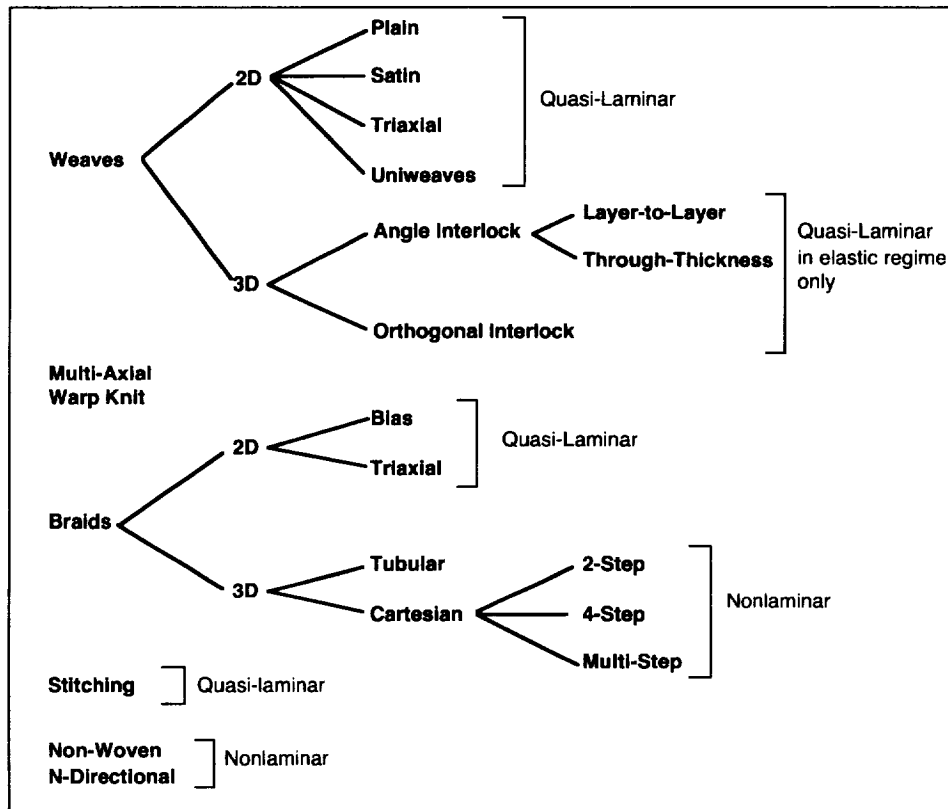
Weaves
2D
Plain
Satin
Triaxial
Uniweaves
Quasi-Laminar

3D
Angle Interlock
Layer-to-Layer
Through-Thickness
Orthogonal Interlock
Quasi-Laminar in elastic regime only

Multi-Axial Warp Knit

Braids
2D
Bias
Triaxial
Quasi-Laminar

3D
Tubular
Cartesian
2-Step
4-Step
Multi-Step
Nonlaminar

Stitching
Quasi-laminar

Non-Woven N-Directional
Nonlaminar